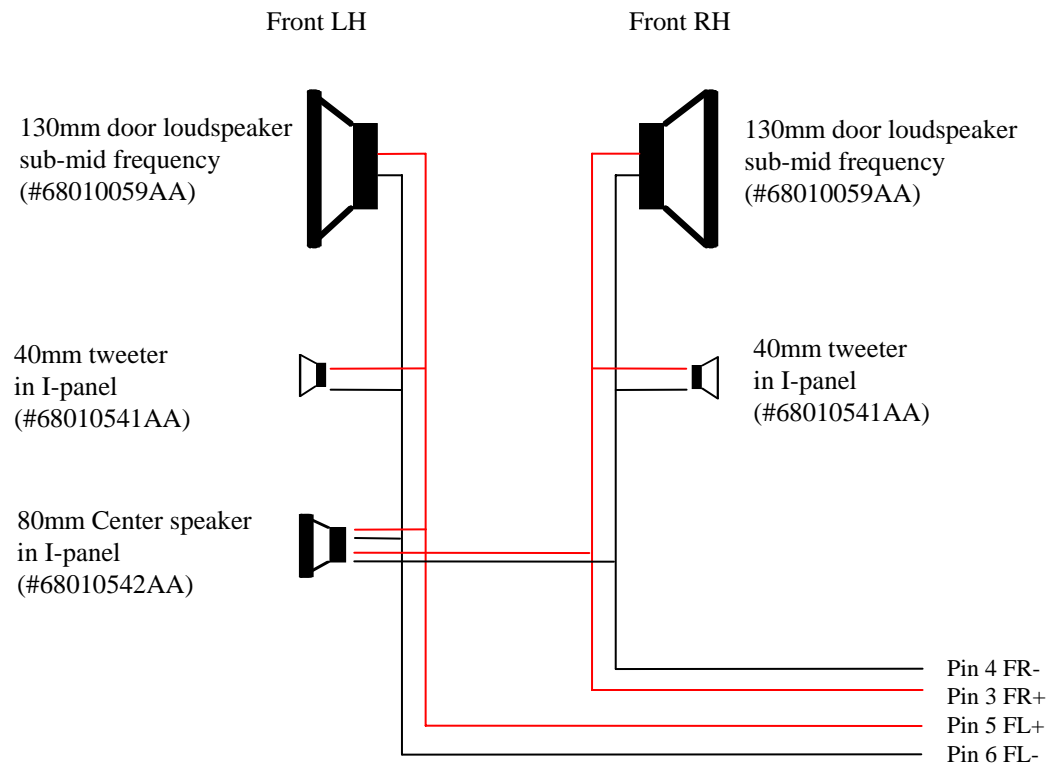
Front LH

Front RH

130mm door loudspeaker sub-mid frequency (#68010059AA)

130mm door loudspeaker sub-mid frequency (#68010059AA)

40mm tweeter in I-panel (#68010541AA)

40mm tweeter in I-panel (#68010541AA)

80mm Center speaker in I-panel (#68010542AA)

Pin 4 FR-

Pin 3 FR+

Pin 5 FL+

Pin 6 FL-